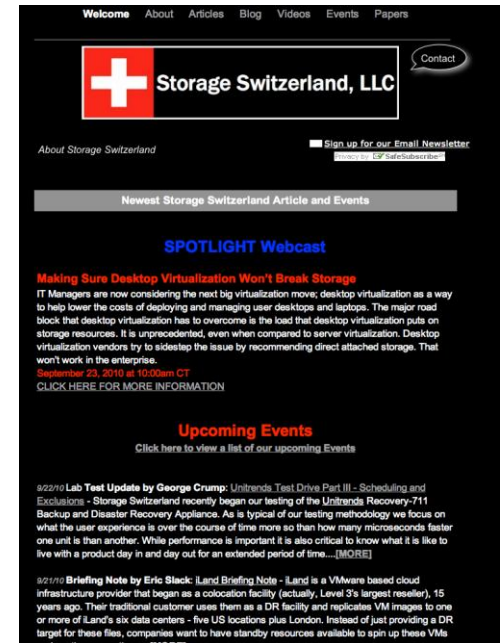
Welcome About Articles Blog Videos Events Papers

Storage Switzerland, LLC

Contact

About Storage Switzerland

Sign up for our Email Newsletter

Privacy by SafeSubscribe

Newest Storage Switzerland Article and Events

SPOTLIGHT Webcast

Making Sure Desktop Virtualization Won't Break Storage

IT Managers are now considering the next big virtualization move; desktop virtualization as a way to help lower the costs of deploying and managing user desktops and laptops. The major road block that desktop virtualization has to overcome is the load that desktop virtualization puts on storage resources. It is unprecedented, even when compared to server virtualization. Desktop virtualization vendors try to sidestep the issue by recommending direct attached storage. That won't work in the enterprise.
September 23, 2010 at 10:00am CT
CLICK HERE FOR MORE INFORMATION

Upcoming Events

Click here to view a list of our upcoming Events

9/22/10 Lab Test Update by George Crump: Unitrends Test Drive Part III - Scheduling and Exclusions - Storage Switzerland recently began our testing of the Unitrends Recovery-711 Backup and Disaster Recovery Appliance. As is typical of our testing methodology we focus on what the user experience is over the course of time more so than how many microseconds faster one unit is than another. While performance is important it is also critical to know what it is like to live with a product day in and day out for an extended period of time....[MORE]

9/21/10 Briefing Note by Eric Slack: iLand Briefing Note - iLand is a VMware based cloud infrastructure provider that began as a colocation facility (actually, Level 3's largest reseller), 15 years ago. Their traditional customer uses them as a DR facility and replicates VM images to one or more of iLand's six data centers - five US locations plus London. Instead of just providing a DR target for these files, companies want to have standby resources available to spin up these VMs